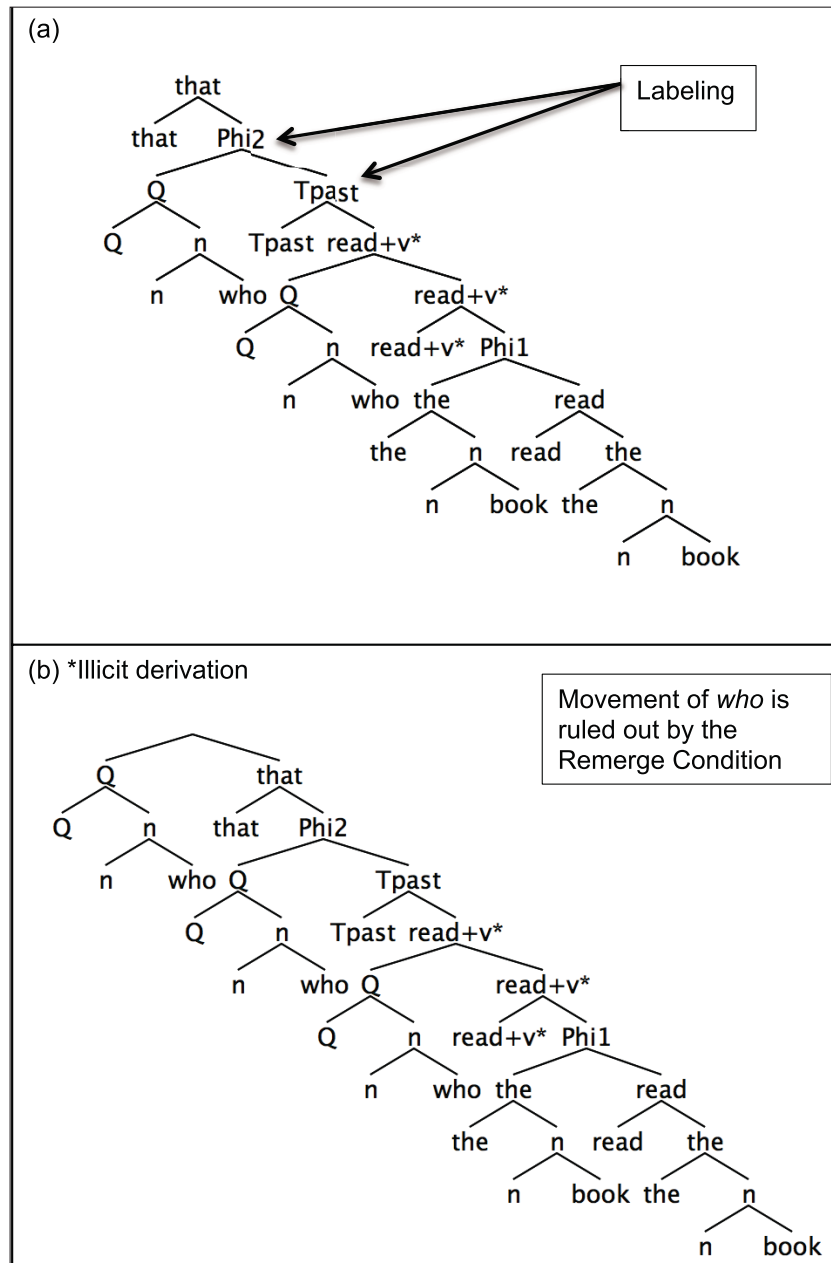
(a)

Labeling

that
that Phi2
Q Tpast
Q n Tpast read+v*
n who Q read+v*
Q n read+v* Phi1
n who the read
the n read the
n book the n
n book

(b) *Illicit derivation

Movement of *who* is ruled out by the Remerge Condition

Q that
Q n that Phi2
n who Q Tpast
Q n Tpast read+v*
n who Q read+v*
Q n read+v* Phi1
n who the read
the n read the
n book the n
n book